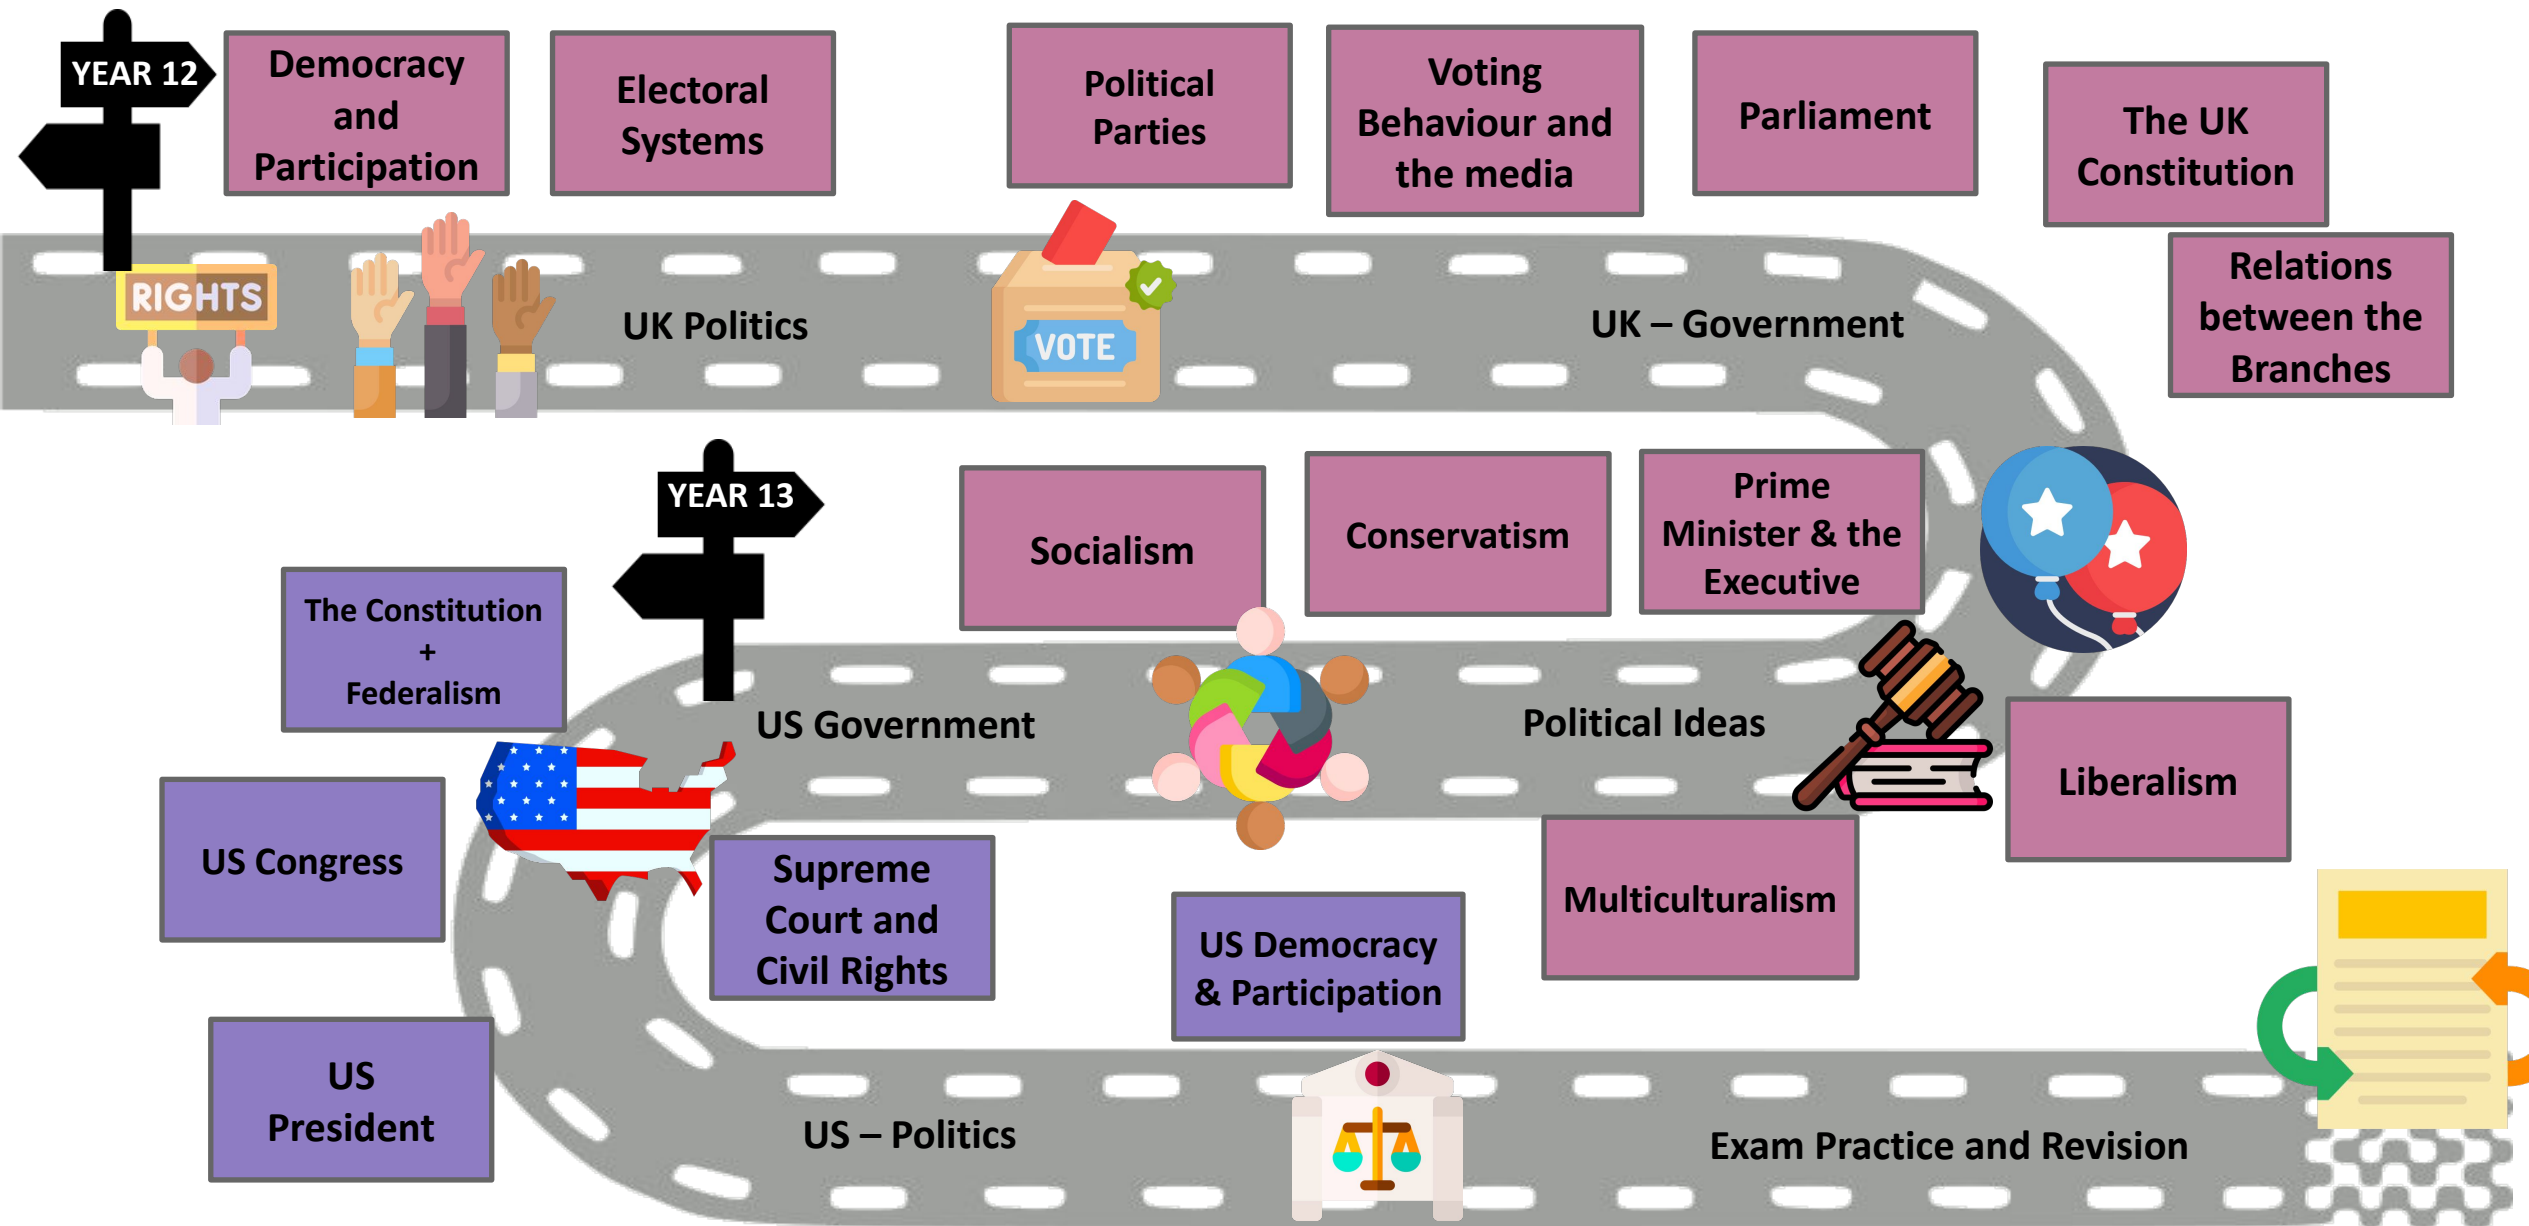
YEAR 12

Democracy and Participation

Electoral Systems

Political Parties

Voting Behaviour and the media

Parliament

The UK Constitution

RIGHTS

UK Politics

VOTE

UK – Government

Relations between the Branches

YEAR 13

Socialism

Conservatism

Prime Minister & the Executive

The Constitution + Federalism

US Government

Political Ideas

Liberalism

US Congress

Supreme Court and Civil Rights

US Democracy & Participation

Multiculturalism

US President

US – Politics

Exam Practice and Revision